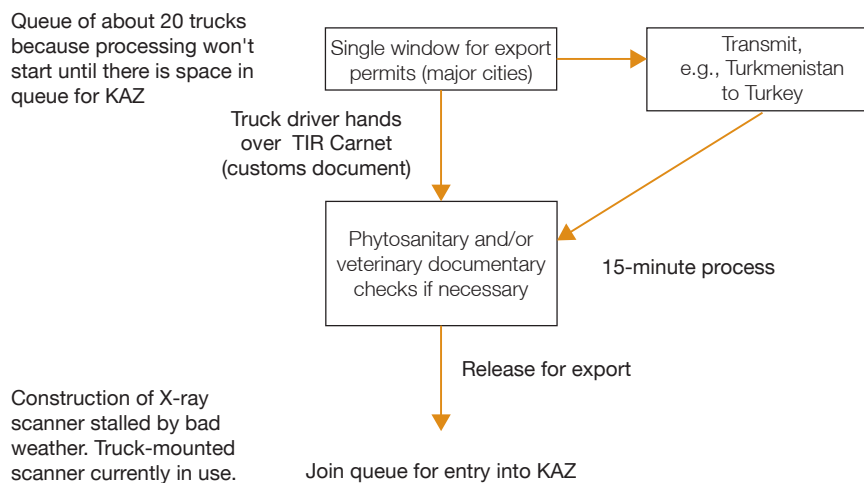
Queue of about 20 trucks because processing won't start until there is space in queue for KAZ

Single window for export permits (major cities)

Transmit, e.g., Turkmenistan to Turkey

Truck driver hands over TIR Carnet (customs document)

Phytosanitary and/or veterinary documentary checks if necessary

15-minute process

Release for export

Construction of X-ray scanner stalled by bad weather. Truck-mounted scanner currently in use.

Join queue for entry into KAZ